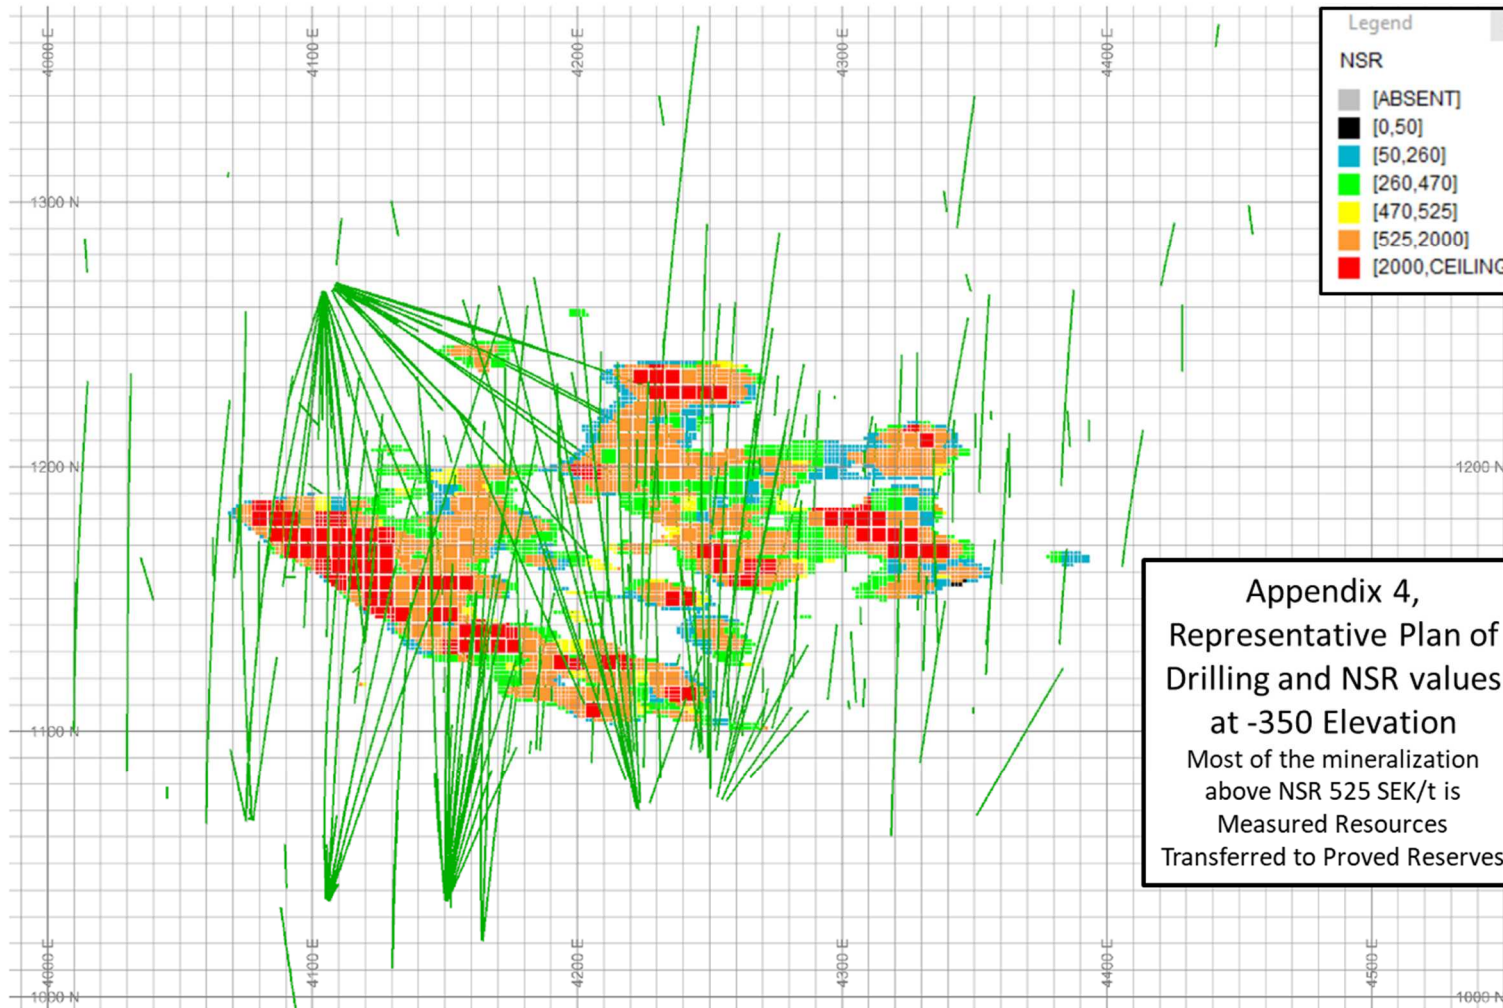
4000 E
4100 E
4200 E
4300 E
4400 E

Legend
NSR
[ABSENT]
[0,50]
[50,260]
[260,470]
[470,525]
[525,2000]
[2000,CEILING

1300 N
1200 N
1200 N
1100 N
1000 N
1000 N

Appendix 4,
Representative Plan of
Drilling and NSR values
at -350 Elevation
Most of the mineralization above NSR 525 SEK/t is Measured Resources Transferred to Proved Reserves

4000 E
4100 E
4200 E
4300 E
4400 E
4500 E